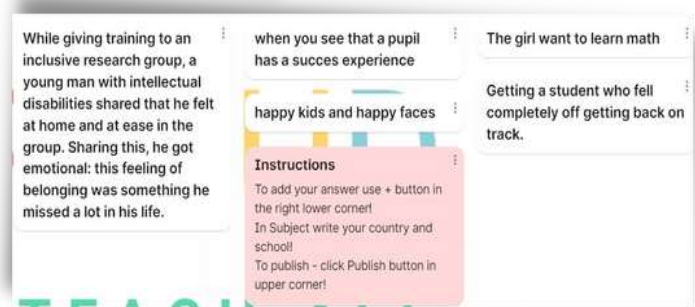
While giving training to an inclusive research group, a young man with intellectual disabilities shared that he felt at home and at ease in the group. Sharing this, he got emotional: this feeling of belonging was something he missed a lot in his life.

when you see that a pupil has a succes experience

happy kids and happy faces

Instructions

To add your answer use + button in the right lower corner!

In Subject write your country and school!

To publish - click Publish button in upper corner!

The girl want to learn math

Getting a student who fell completely off getting back on track.

TEAC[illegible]